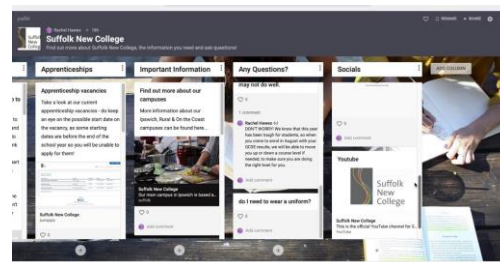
padlet

Rachel Hawes • 14h

Suffolk New College

Find out more about Suffolk New College, the information you need and ask questions!

Remake  Share

Apprenticeships

Apprenticeship vacancies

Take a look at our current apprenticeship vacancies - do keep an eye on the possible start date on the vacancy, as some starting dates are before end of the school year as you will be unable to apply for them!

Suffolk New College

Important Information

Find out more about our campuses

More information about our Ipswich, Rural & On the Coast campuses can be found here

Suffolk New College

Suffolk New College

Any Questions?

may not do well.

1 comment

Rachel Hawes

DON'T WORRY! We know that this year has been tough for students, so when you come to enrol in August with your GCSE results, we will be able to move you on to a course level if needed, to make sure you are doing the right level for you.

Add comment

do I need to wear a uniform?

Add comment

Socials

Add comment

Youtube

Suffolk New College

Suffolk New College

This is the official YouTube channel for Suffolk

ADD COLUMN